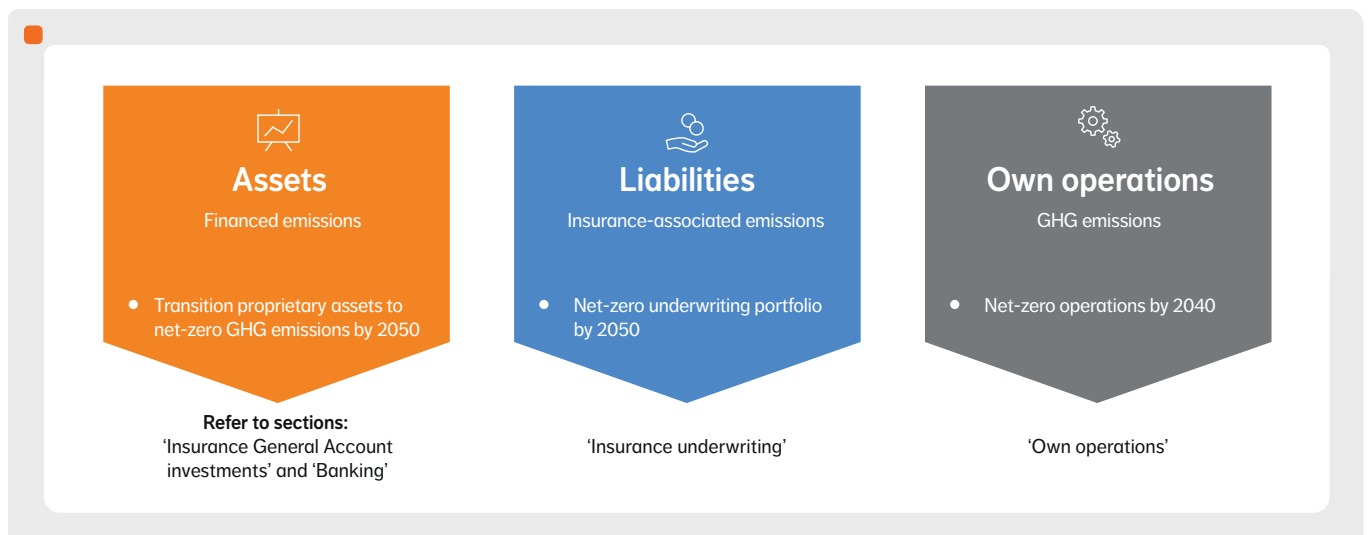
Assets
Financed emissions

- Transition proprietary assets to net-zero GHG emissions by 2050

Refer to sections:
'Insurance General Account investments' and 'Banking'

Liabilities
Insurance-associated emissions

- Net-zero underwriting portfolio by 2050

'Insurance underwriting'

Own operations
GHG emissions

- Net-zero operations by 2040

'Own operations'